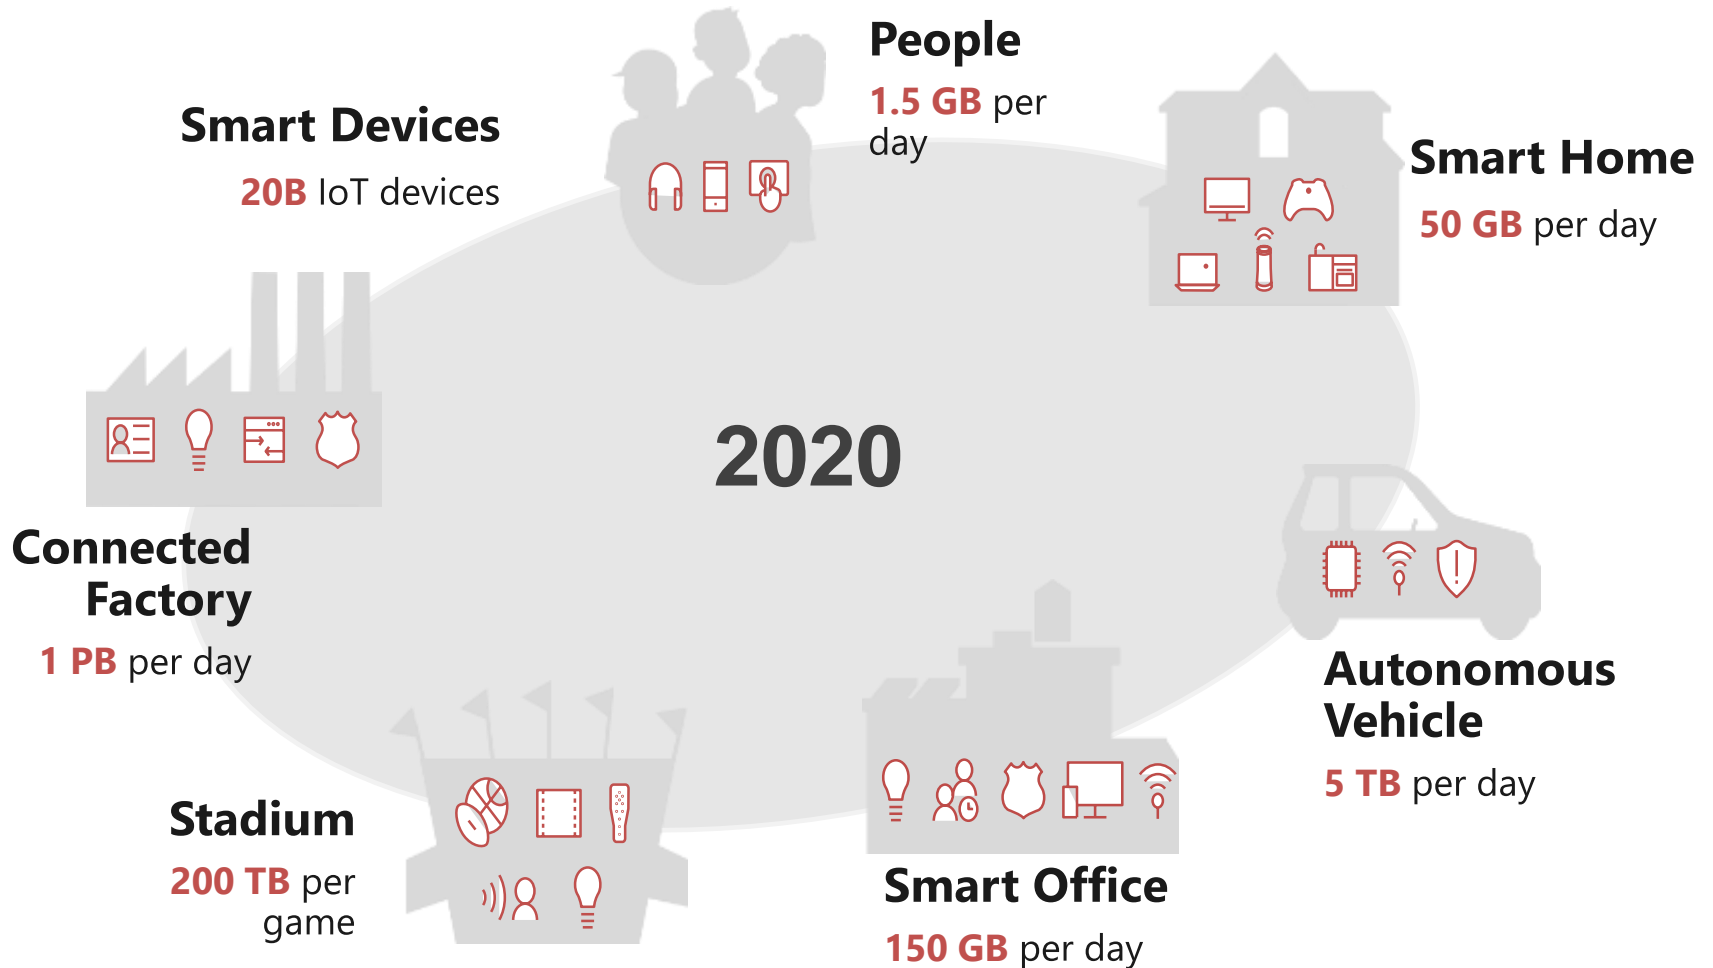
People

1.5 GB per day

Smart Devices

20B IoT devices

Smart Home

50 GB per day

2020

Connected Factory

1 PB per day

Autonomous Vehicle

5 TB per day

Stadium

200 TB per game

Smart Office

150 GB per day